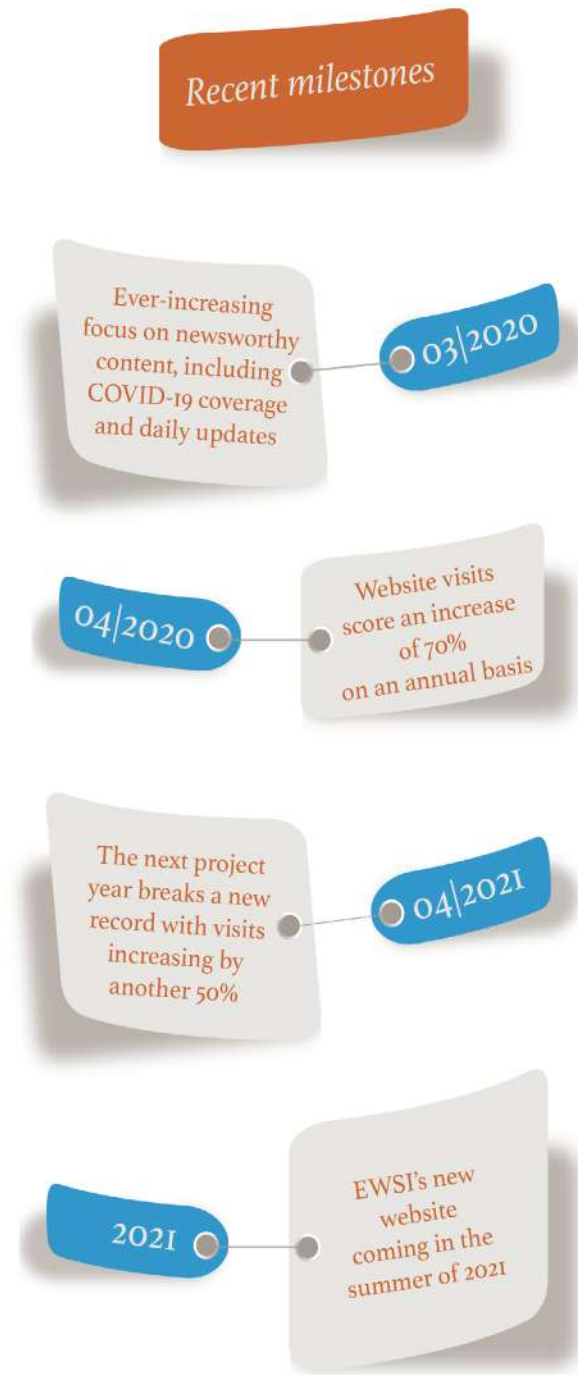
Recent milestones

Ever-increasing focus on newsworthy content, including COVID-19 coverage and daily updates

03|2020

04|2020

Website visits score an increase of 70% on an annual basis

The next project year breaks a new record with visits increasing by another 50%

04|2021

2021

EWSI's new website coming in the summer of 2021